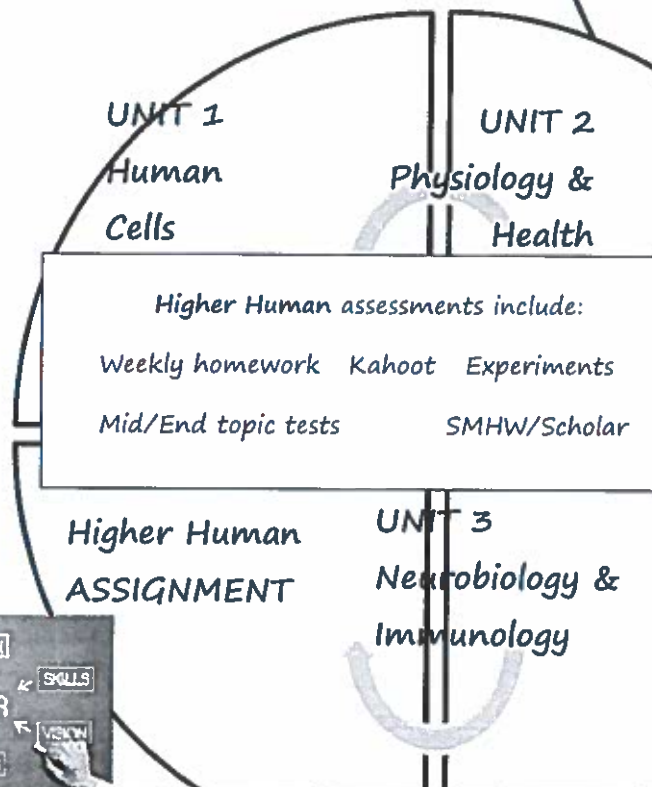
UNIT 1
Human
Cells

UNIT 2
Physiology &
Health

Higher Human assessments include:

Weekly homework Kahoot Experiments

Mid/End topic tests SMHW/Scholar

Higher Human
ASSIGNMENT

UNIT 3
Neurobiology &
Immunology

SKILLS
VISION